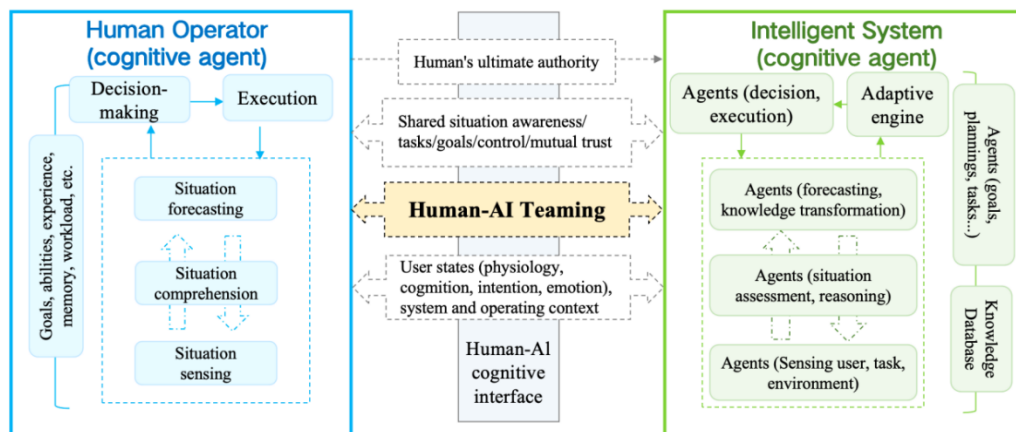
Human Operator
(cognitive agent)

Goals, abilities, experience, memory, workload, etc.

Decision-making

Execution

Situation forecasting

Situation comprehension

Situation sensing

Human's ultimate authority

Shared situation awareness/ tasks/goals/control/mutual trust

Human-AI Teaming

User states (physiology, cogmition, intention, emotion), system and operating context

Human-AI cognitive interface

Intelligent System
(cognitive agent)

Agents (decision, execution)

Adaptive engine

Agents (goals, planings, tasks...)

Agents (forecasting, knowledge transformation)

Agents (situation assessment, reasoning)

Agents (Sensing user, task, environment)

Knowledge Database